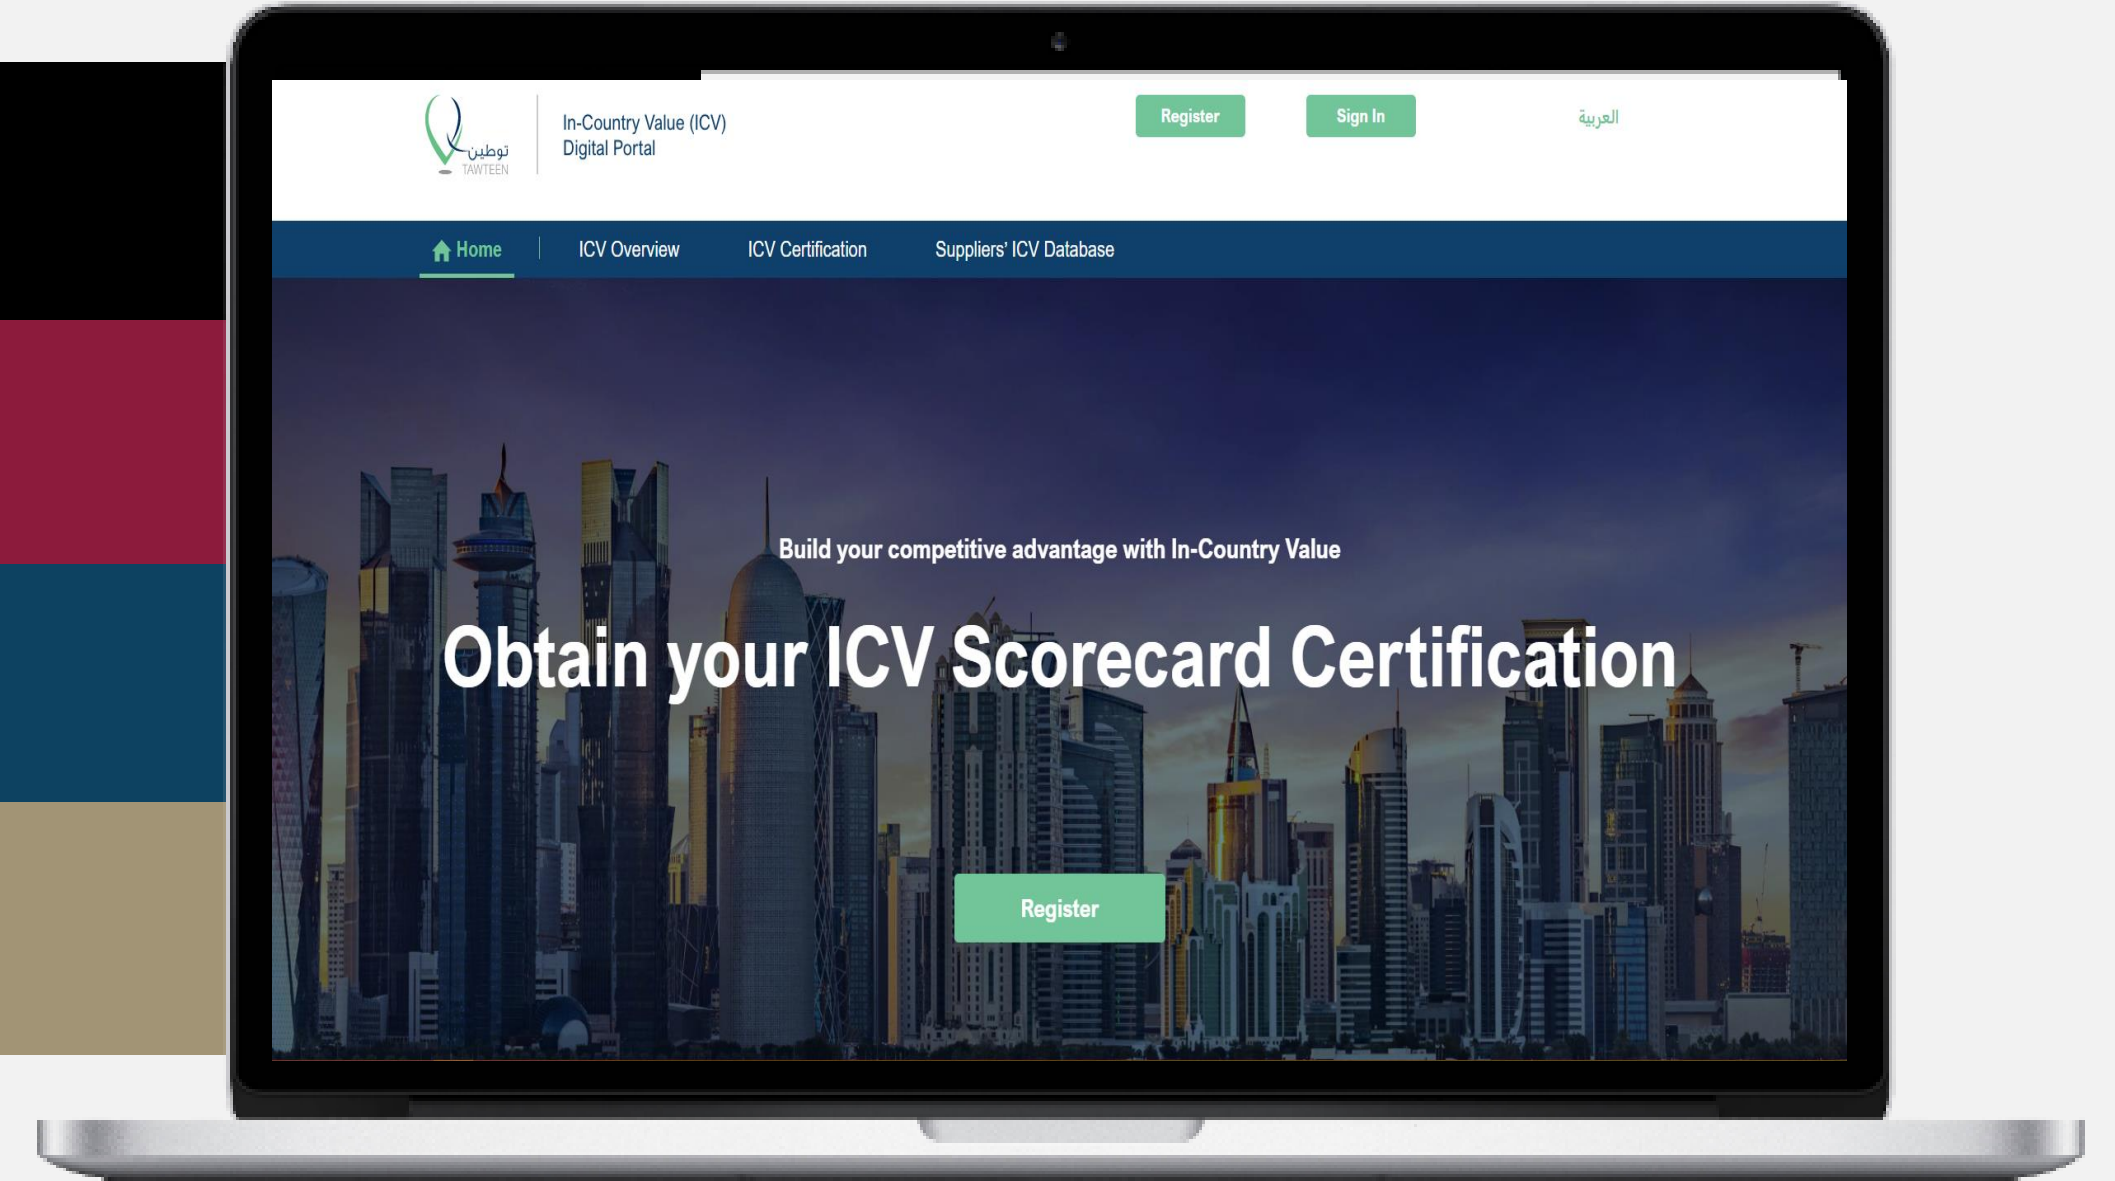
توطين
TAWTEEN

In-Country Value (ICV) Digital Portal

Register

Sign In

العربية

Home

ICV Overview

ICV Certification

Suppliers' ICV Database

Build your competitive advantage with In-Country Value

Obtain your ICV Scorecard Certification

Register